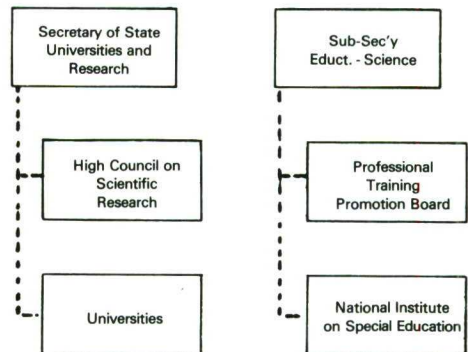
Secretary of State Universities and Research

High Council on Scientific Research

Universities

Sub-Sec'y Educt. - Science

Professional Training Promotion Board

National Institute on Special Education